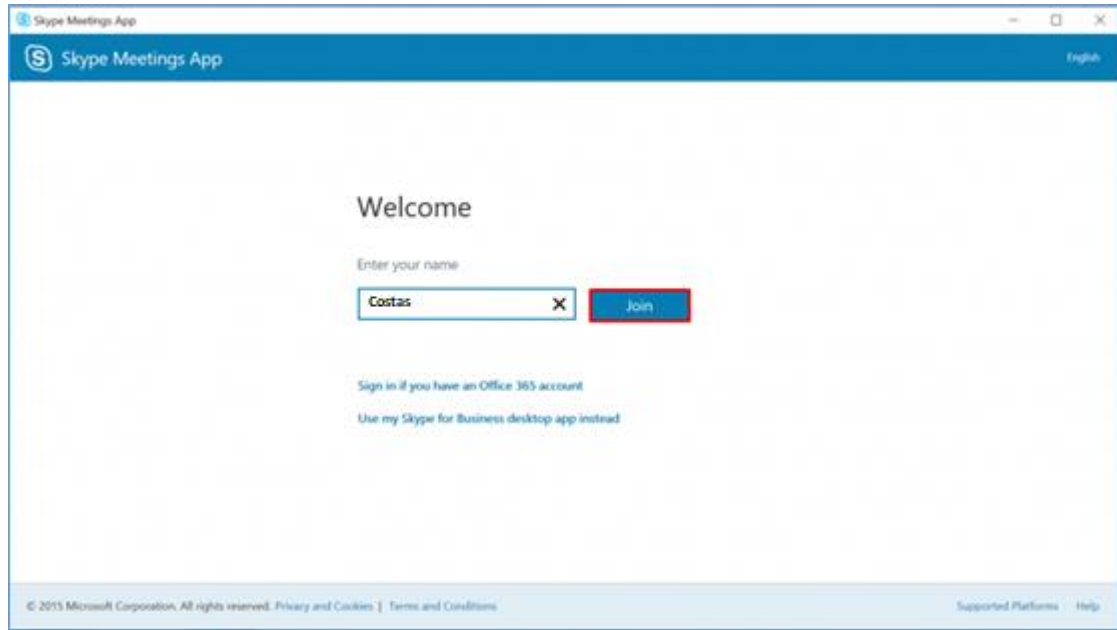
Skype Meetings App

Skype Meetings App

English

Welcome

Enter your name

Costas

Join

Sign in if you have an Office 365 account

Use my Skype for Business desktop app instead

© 2015 Microsoft Corporation. All rights reserved. Privacy and Cookies | Terms and Conditions

Supported Platforms Help